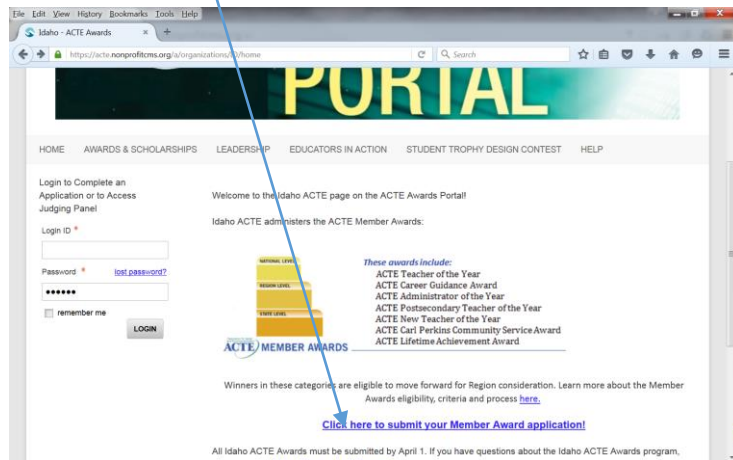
File Edit View History Bookmarks Tools Help

Idaho - ACTE Awards ×

https://acte.nonprofitcms.org/a/organizations/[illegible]/home

Search

PORTAL

HOME AWARDS & SCHOLARSHIPS LEADERSHIP EDUCATORS IN ACTION STUDENT TROPHY DESIGN CONTEST HELP

Login to Complete an Application or to Access Judging Panel

Login ID *

Password * lost password?

••••••

remember me

LOGIN

Welcome to the Idaho ACTE page on the ACTE Awards Portal!

Idaho ACTE administers the ACTE Member Awards:

NATIONAL LEVEL

REGION LEVEL

STATE LEVEL

ACTE MEMBER AWARDS

These awards include:
ACTE Teacher of the Year
ACTE Career Guidance Award
ACTE Administrator of the Year
ACTE Postsecondary Teacher of the Year
ACTE New Teacher of the Year
ACTE Carl Perkins Community Service Award
ACTE Lifetime Achievement Award

Winners in these categories are eligible to move forward for Region consideration. Learn more about the Member Awards eligibility, criteria and process here.

Click here to submit your Member Award application!

All Idaho ACTE Awards must be submitted by April 1. If you have questions about the Idaho ACTE Awards program,